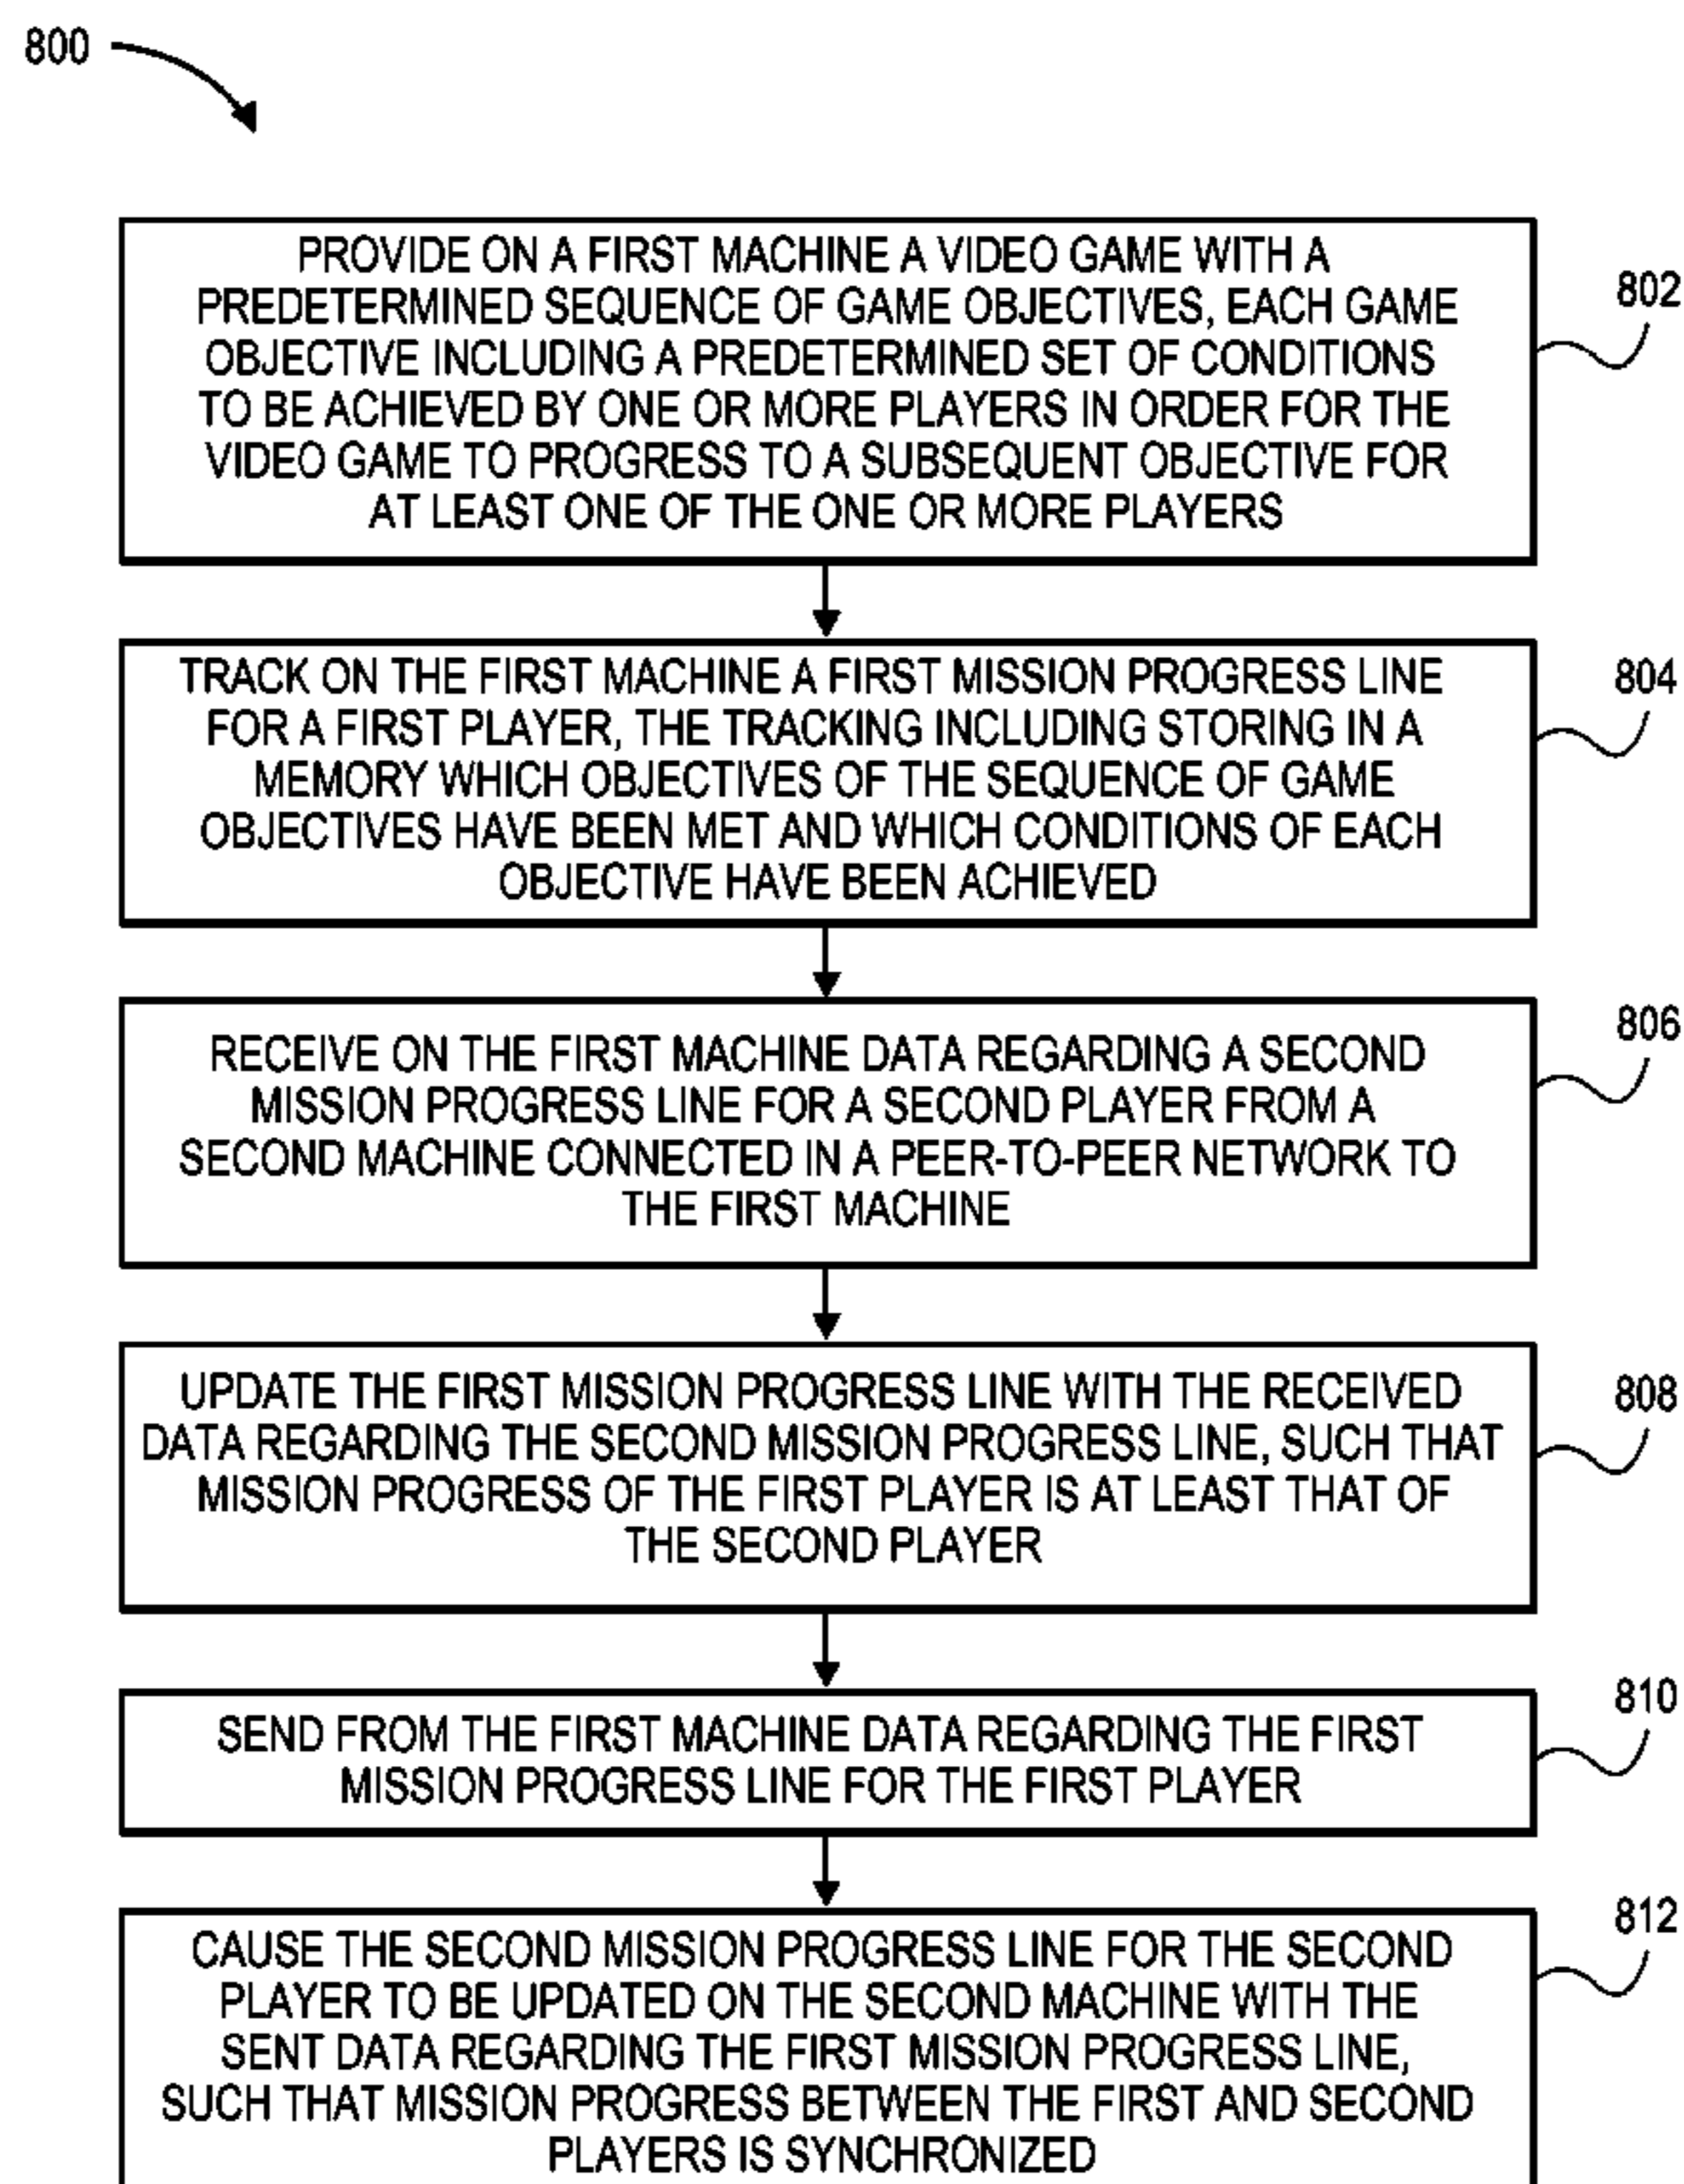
800

PROVIDE ON A FIRST MACHINE A VIDEO GAME WITH A PREDETERMINED SEQUENCE OF GAME OBJECTIVES, EACH GAME OBJECTIVE INCLUDING A PREDETERMINED SET OF CONDITIONS TO BE ACHIEVED BY ONE OR MORE PLAYERS IN ORDER FOR THE VIDEO GAME TO PROGRESS TO A SUBSEQUENT OBJECTIVE FOR AT LEAST ONE OF THE ONE OR MORE PLAYERS

802

TRACK ON THE FIRST MACHINE A FIRST MISSION PROGRESS LINE FOR A FIRST PLAYER, THE TRACKING INCLUDING STORING IN A MEMORY WHICH OBJECTIVES OF THE SEQUENCE OF GAME OBJECTIVES HAVE BEEN MET AND WHICH CONDITIONS OF EACH OBJECTIVE HAVE BEEN ACHIEVED

804

RECEIVE ON THE FIRST MACHINE DATA REGARDING A SECOND MISSION PROGRESS LINE FOR A SECOND PLAYER FROM A SECOND MACHINE CONNECTED IN A PEER-TO-PEER NETWORK TO THE FIRST MACHINE

806

UPDATE THE FIRST MISSION PROGRESS LINE WITH THE RECEIVED DATA REGARDING THE SECOND MISSION PROGRESS LINE, SUCH THAT MISSION PROGRESS OF THE FIRST PLAYER IS AT LEAST THAT OF THE SECOND PLAYER

808

SEND FROM THE FIRST MACHINE DATA REGARDING THE FIRST MISSION PROGRESS LINE FOR THE FIRST PLAYER

810

CAUSE THE SECOND MISSION PROGRESS LINE FOR THE SECOND PLAYER TO BE UPDATED ON THE SECOND MACHINE WITH THE SENT DATA REGARDING THE FIRST MISSION PROGRESS LINE, SUCH THAT MISSION PROGRESS BETWEEN THE FIRST AND SECOND PLAYERS IS SYNCHRONIZED

812